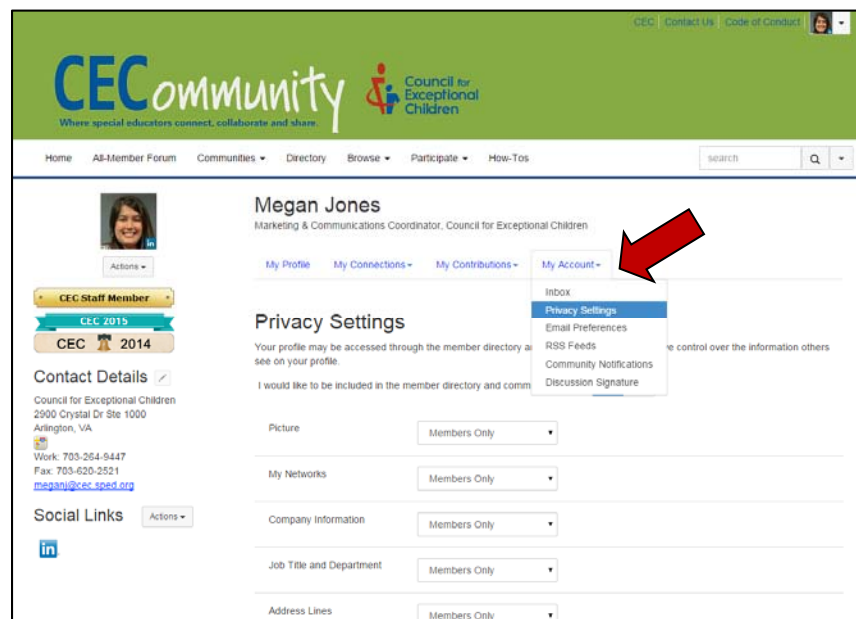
CEC Contact Us Code of Conduct

CECommunity
Where special educators connect, collaborate and share.

Council for Exceptional Children

Home All-Member Forum Communities ▾ Directory Browse ▾ Participate ▾ How-Tos search

Actions ▾

CEC Staff Member
CEC 2015
CEC 2014

Contact Details
Council for Exceptional Children
2900 Crystal Dr Ste 1000
Arlington, VA
Work: 703-264-9447
Fax: 703-620-2521
meganj@cec.sped.org

Social Links Actions ▾

Megan Jones
Marketing & Communications Coordinator, Council for Exceptional Children

My Profile My Connections ▾ My Contributions ▾ My Account ▾

Inbox
Privacy Settings
Email Preferences
RSS Feeds
Community Notifications
Discussion Signature

Privacy Settings
Your profile may be accessed through the member directory a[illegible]e control over the information others see on your profile.

I would like to be included in the member directory and comm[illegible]

| Picture | Members Only |
|---|---|
| My Networks | Members Only |
| Company Information | Members Only |
| Job Title and Department | Members Only |
| Address Lines | Members Only |